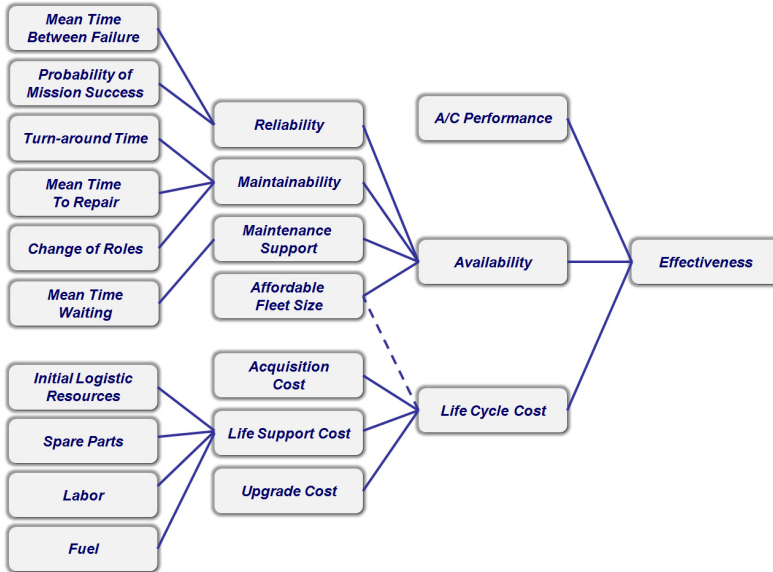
Mean Time Between Failure

Probability of Mission Success

Turn-around Time

Mean Time To Repair

Change of Roles

Mean Time Waiting

Reliability

Maintainability

Maintenance Support

Affordable Fleet Size

A/C Performance

Availability

Effectiveness

Initial Logistic Resources

Spare Parts

Labor

Fuel

Acquisition Cost

Life Support Cost

Upgrade Cost

Life Cycle Cost